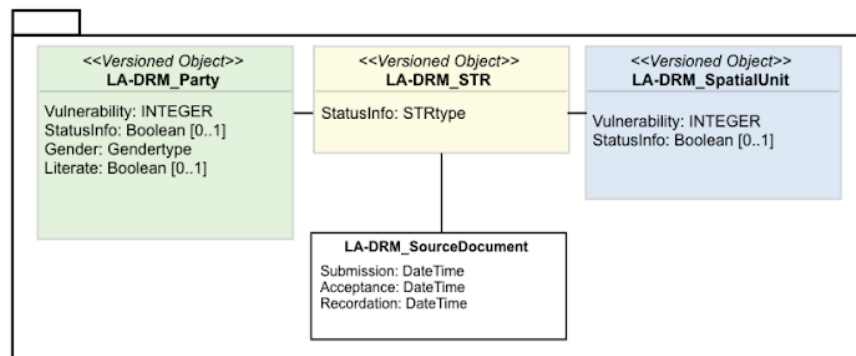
<<Versioned Object>>
LA-DRM_Party

Vulnerability: INTEGER
StatusInfo: Boolean [0..1]
Gender: Gendertype
Literate: Boolean [0..1]

<<Versioned Object>>
LA-DRM_STR

StatusInfo: STRtype

<<Versioned Object>>
LA-DRM_SpatialUnit

Vulnerability: INTEGER
StatusInfo: Boolean [0..1]

LA-DRM_SourceDocument

Submission: DateTime
Acceptance: DateTime
Recordation: DateTime